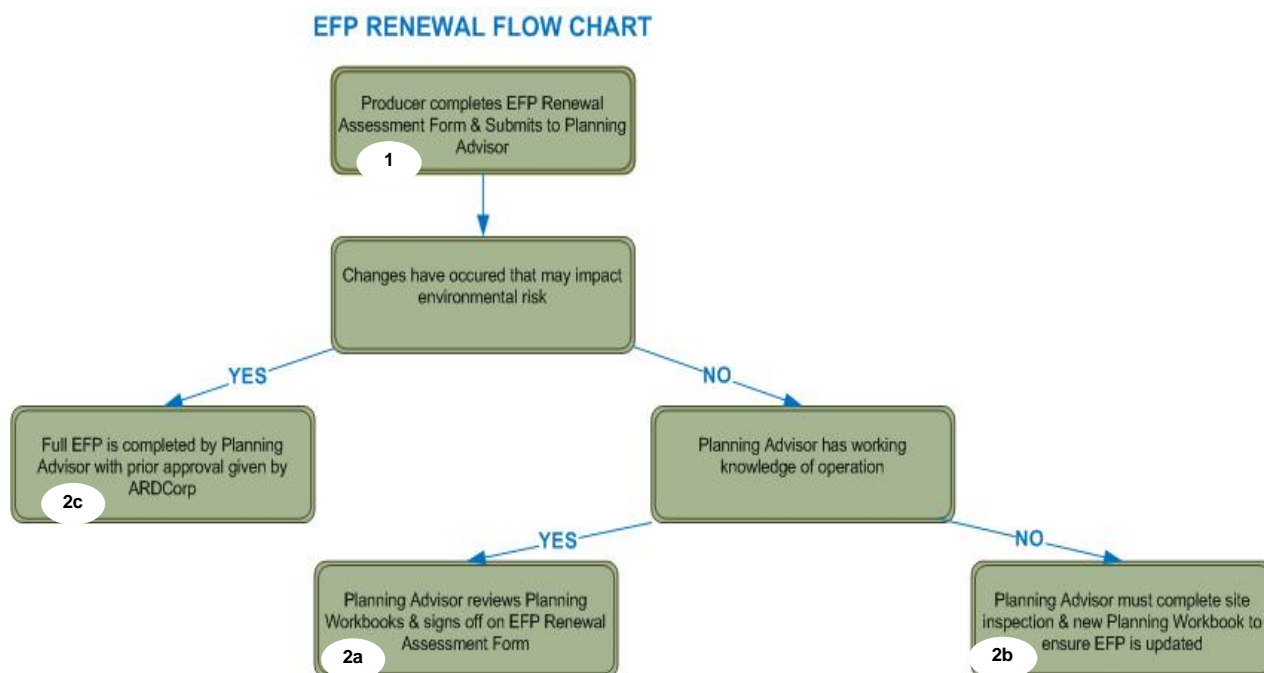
EFP RENEWAL FLOW CHART

Producer completes EFP Renewal Assessment Form & Submits to Planning Advisor

1

Changes have occured that may impact environmental risk

YES

NO

Full EFP is completed by Planning Advisor with prior approval given by ARDCorp

2c

Planning Advisor has working knowledge of operation

YES

NO

Planning Advisor reviews Planning Workbooks & signs off on EFP Renewal Assessment Form

2a

Planning Advisor must complete site inspection & new Planning Workbook to ensure EFP is updated

2b